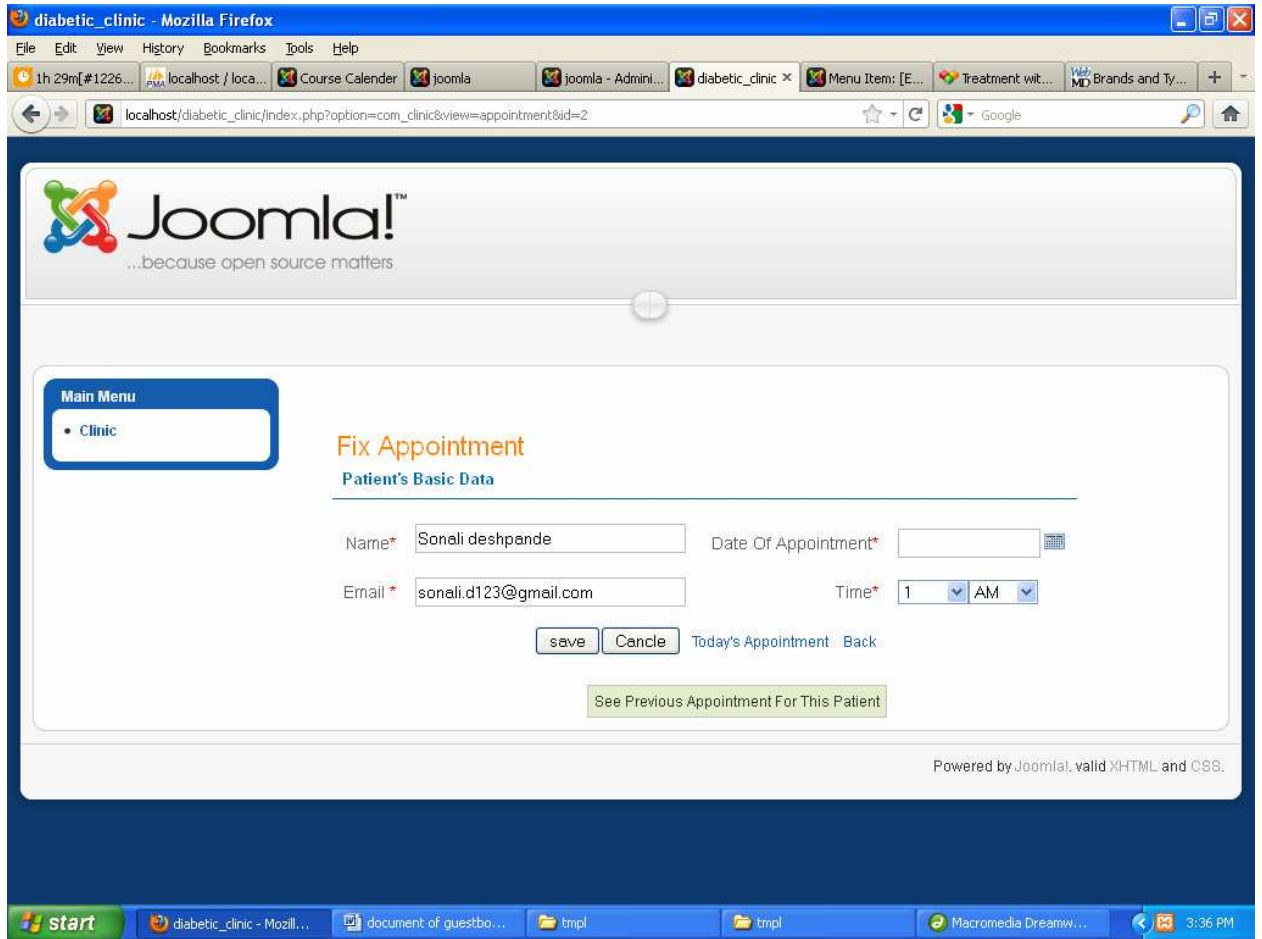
diabetic_clinic - Mozilla Firefox

File Edit View History Bookmarks Tools Help

1h 29m[#1226... | localhost / loca... | Course Calender | joomla | joomla - Admini... | diabetic_clinic × | Menu Item: [E... | Treatment wit... | Brands and Ty... | +

localhost/diabetic_clinic/index.php?option=com_clinic&view=appointment&id=2

Google

Joomla!™
...because open source matters

Main Menu
• Clinic

Fix Appointment
Patient's Basic Data

Name* Sonali deshpande
Date Of Appointment*
Email * sonali.d123@gmail.com
Time* 1 AM

save | Cancle | Today's Appointment | Back

See Previous Appointment For This Patient

Powered by Joomla!. valid XHTML and CSS.

start | diabetic_clinic - Mozill... | document of guestbo... | tmpl | tmpl | Macromedia Dreamw... | 3:36 PM